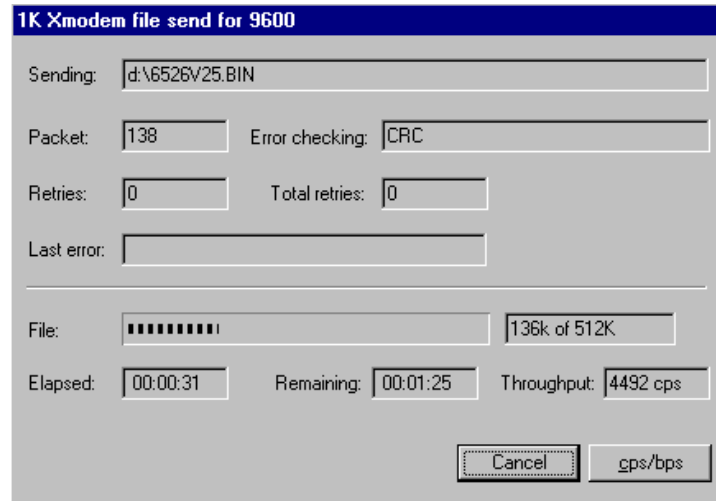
1K Xmodem file send for 9600

Sending: d:\6526V25.BIN

Packet: 138 Error checking: CRC

Retries: 0 Total retries: 0

Last error:

File: 136k of 512K

Elapsed: 00:00:31 Remaining: 00:01:25 Throughput: 4492 cps

Cancel cps/bps